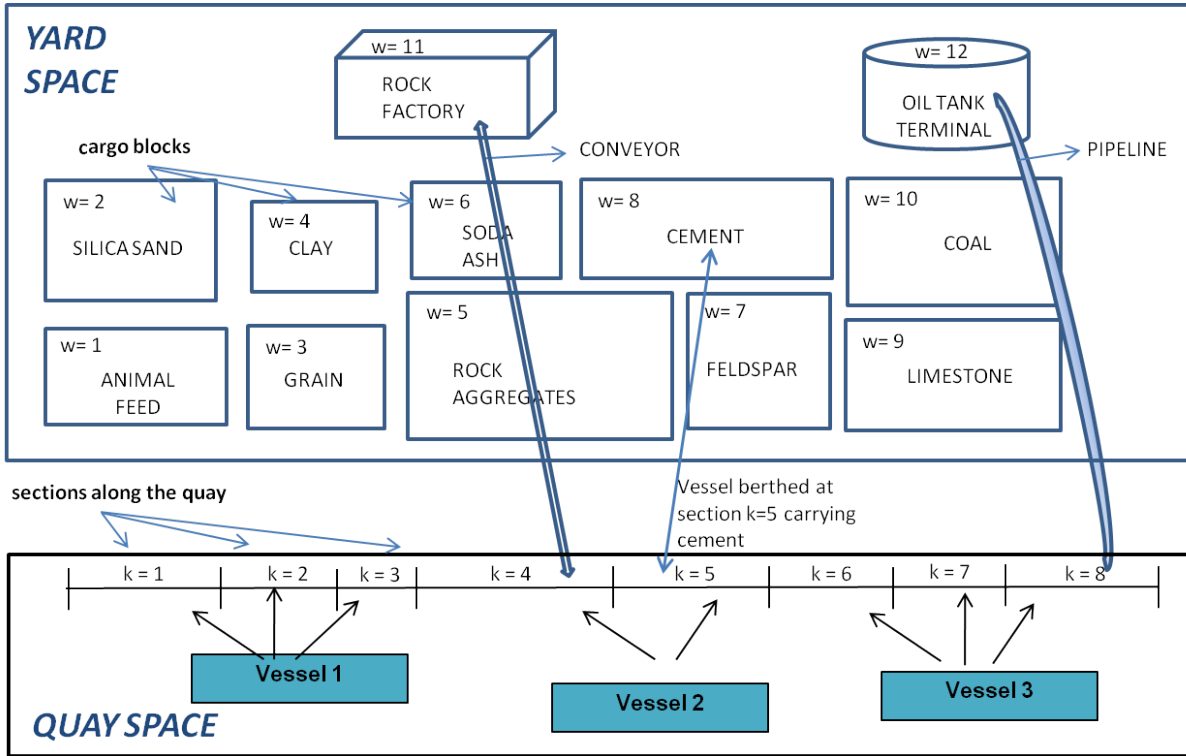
YARD SPACE

w= 11
ROCK FACTORY

w= 12
OIL TANK TERMINAL

cargo blocks

CONVEYOR

PIPELINE

w= 2
SILICA SAND

w= 4
CLAY

w= 6
SODA ASH

w= 8
CEMENT

w= 10
COAL

w= 1
ANIMAL FEED

w= 3
GRAIN

w= 5
ROCK AGGREGATES

w= 7
FELDSPAR

w= 9
LIMESTONE

sections along the quay

Vessel berthed at section k=5 carrying cement

k = 1
k = 2
k = 3
k = 4
k = 5
k = 6
k = 7
k = 8

Vessel 1

Vessel 2

Vessel 3

QUAY SPACE